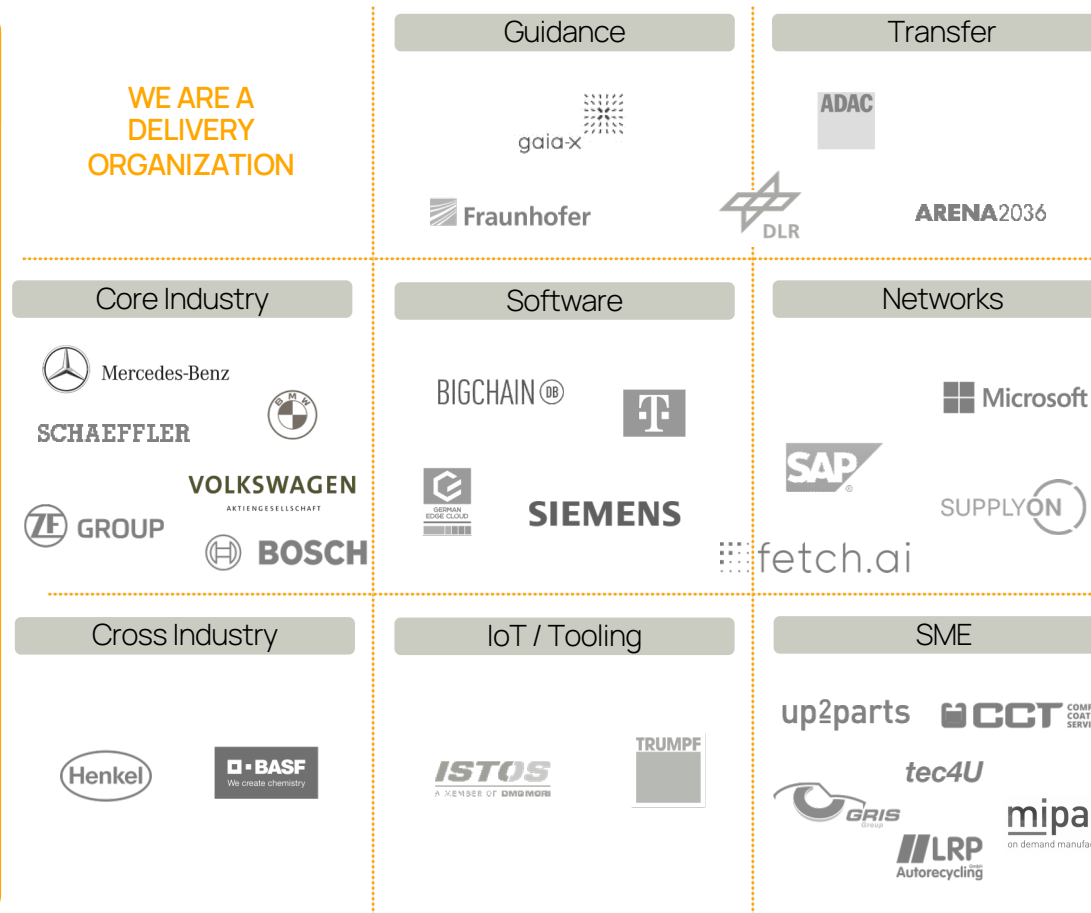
WE ARE A DELIVERY ORGANIZATION

Guidance

gaia-x

Fraunhofer

Transfer

ADAC

DLR

ARENA2036

Core Industry

Mercedes-Benz

SCHAEFFLER

BMW

VOLKSWAGEN AKTIENGESELLSCHAFT

ZF GROUP

BOSCH

Software

BIGCHAIN DB

T

GERMAN EDGE CLOUD

SIEMENS

Networks

Microsoft

SAP

SUPPLYON

fetch.ai

Cross Industry

Henkel

BASF We create chemistry

IoT / Tooling

ISTOS A MEMBER OF DMG MORI

TRUMPF

SME

up2parts

CCT COMP COAT SERV

tec4U

GRIS Group

mipa on demand manufa

LRP GmbH Autorecycling